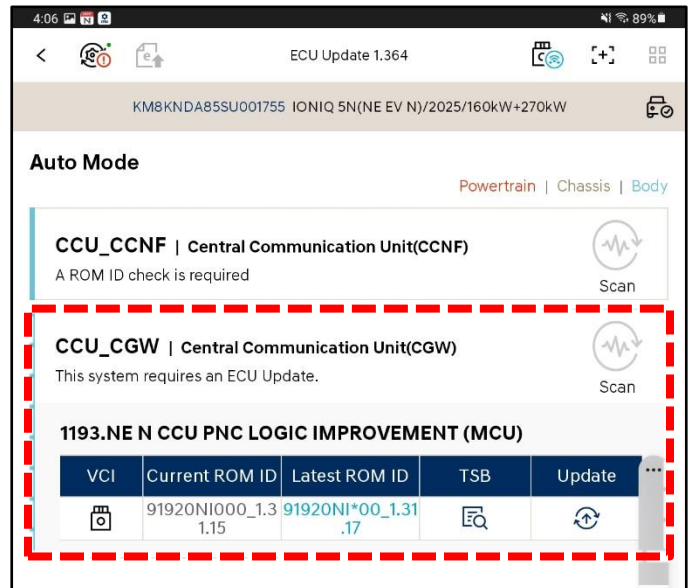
4:06 N 89%

ECU Update 1.364

KM8KNDA85SU001755 IONIQ 5N(NE EV N)/2025/160kW+270kW

Auto Mode

Powertrain | Chassis | Body

CCU_CCNF | Central Communication Unit(CCNF)
A ROM ID check is required

Scan

CCU_CGW | Central Communication Unit(CGW)
This system requires an ECU Update.

Scan

1193.NE N CCU PNC LOGIC IMPROVEMENT (MCU)

| VCI | Current ROM ID | Latest ROM ID | TSB | Update |
|---|---|---|---|---|
| | 91920NI000_1.31.15 | 91920NI*00_1.31.17 | | |